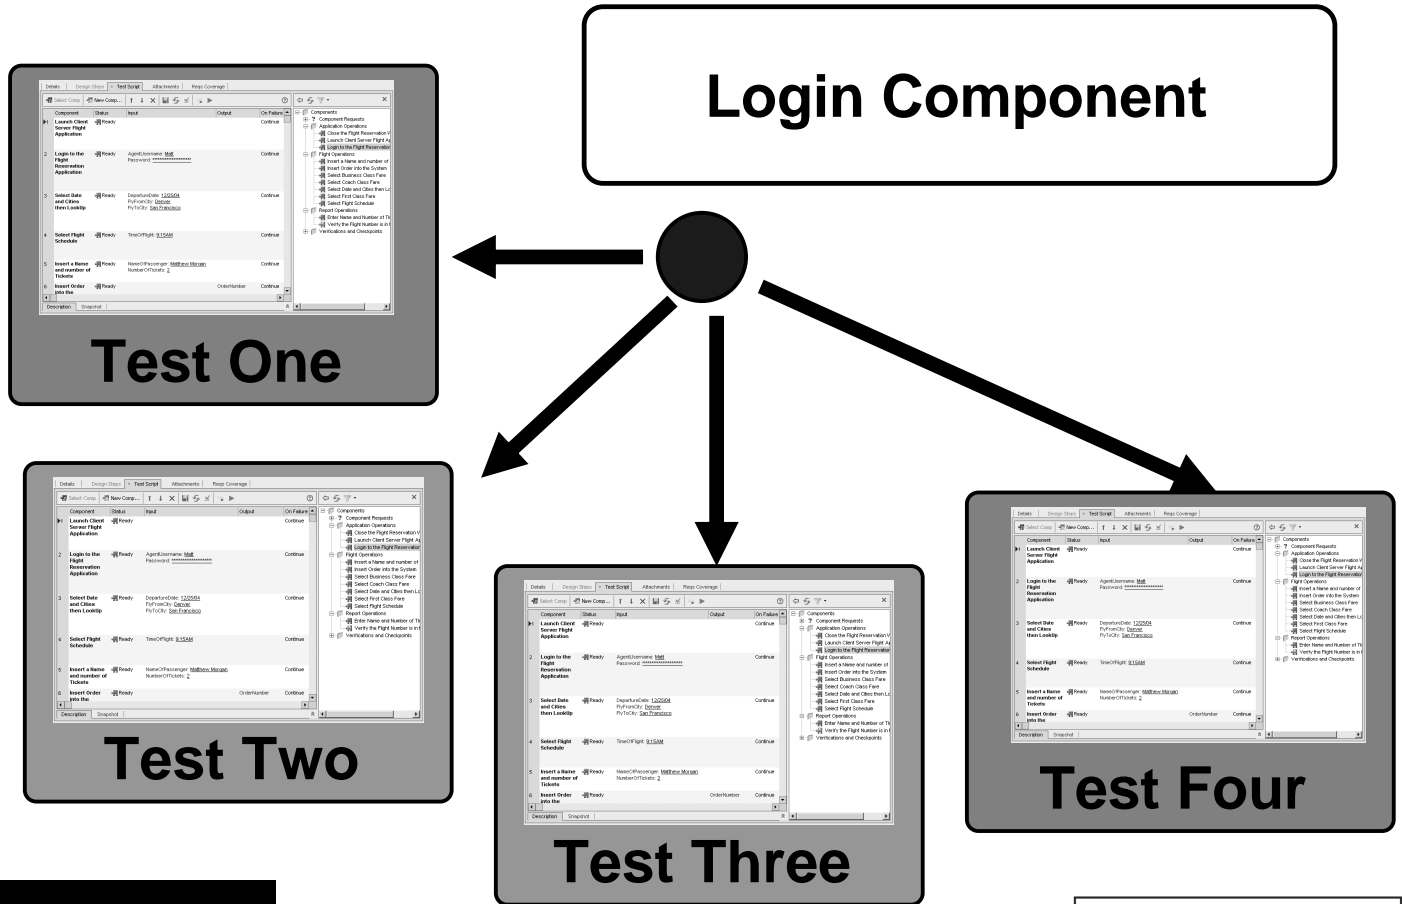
Login Component

Details | Design Steps | Test Script | Attachments | Reqs Coverage

Select Comp | New Comp...

| | Component | Status | Input | Output | On Failure |
|---|---|---|---|---|---|
| 1 | Launch Client Server Flight Application | Ready | | | Continue |
| 2 | Login to the Flight Reservation Application | Ready | AgentUsername: Matt Password: ****************** | | Continue |
| 3 | Select Date and Cities then LookUp | Ready | DepartureDate: 12/25/04 FlyFromCity: Denver FlyToCity: San Francisco | | Continue |
| 4 | Select Flight Schedule | Ready | TimeOfFlight: 9:15AM | | Continue |
| 5 | Insert a Name and number of Tickets | Ready | NameOfPassenger: Matthew Morgan NumberOfTickets: 2 | | Continue |
| 6 | Insert Order into the | Ready | | OrderNumber | Continue |

Description | Snapshot

Components
Component Requests
Application Operations
Close the Flight Reservation V
Launch Client Server Flight Ap
Login to the Flight Reservation
Flight Operations
Insert a Name and number of
Insert Order into the System
Select Business Class Fare
Select Coach Class Fare
Select Date and Cities then Lo
Select First Class Fare
Select Flight Schedule
Report Operations
Enter Name and Number of Ti
Verify the Flight Number is in t
Verifications and Checkpoints

Test One

Test Two

Test Three

Test Four